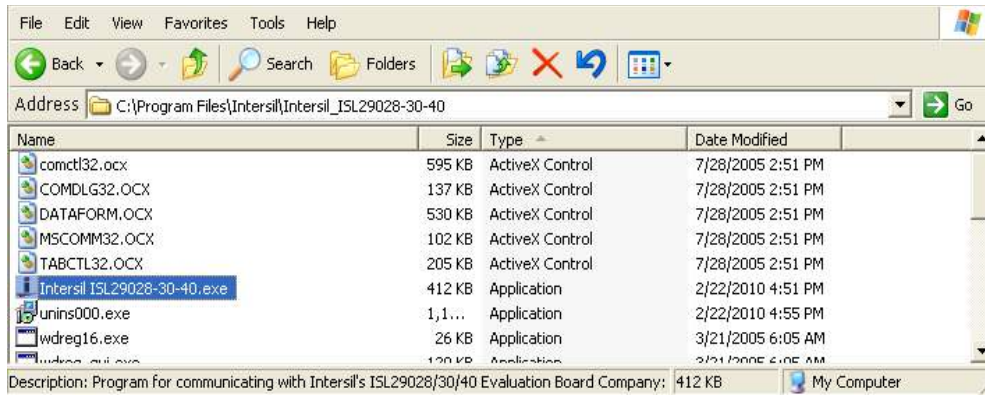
File Edit View Favorites Tools Help

Back Search Folders

Address C:\Program Files\Intersil\Intersil_ISL29028-30-40 Go

| Name | Size | Type | Date Modified |
|---|---|---|---|
| comctl32.ocx | 595 KB | ActiveX Control | 7/28/2005 2:51 PM |
| COMDLG32.OCX | 137 KB | ActiveX Control | 7/28/2005 2:51 PM |
| DATAFORM.OCX | 530 KB | ActiveX Control | 7/28/2005 2:51 PM |
| MSCOMM32.OCX | 102 KB | ActiveX Control | 7/28/2005 2:51 PM |
| TABCTL32.OCX | 205 KB | ActiveX Control | 7/28/2005 2:51 PM |
| Intersil ISL29028-30-40.exe | 412 KB | Application | 2/22/2010 4:51 PM |
| unins000.exe | 1,1... | Application | 2/22/2010 4:55 PM |
| wdreg16.exe | 26 KB | Application | 3/21/2005 6:05 AM |
| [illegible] | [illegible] | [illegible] | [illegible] |

Description: Program for communicating with Intersil's ISL29028/30/40 Evaluation Board Company: 412 KB My Computer